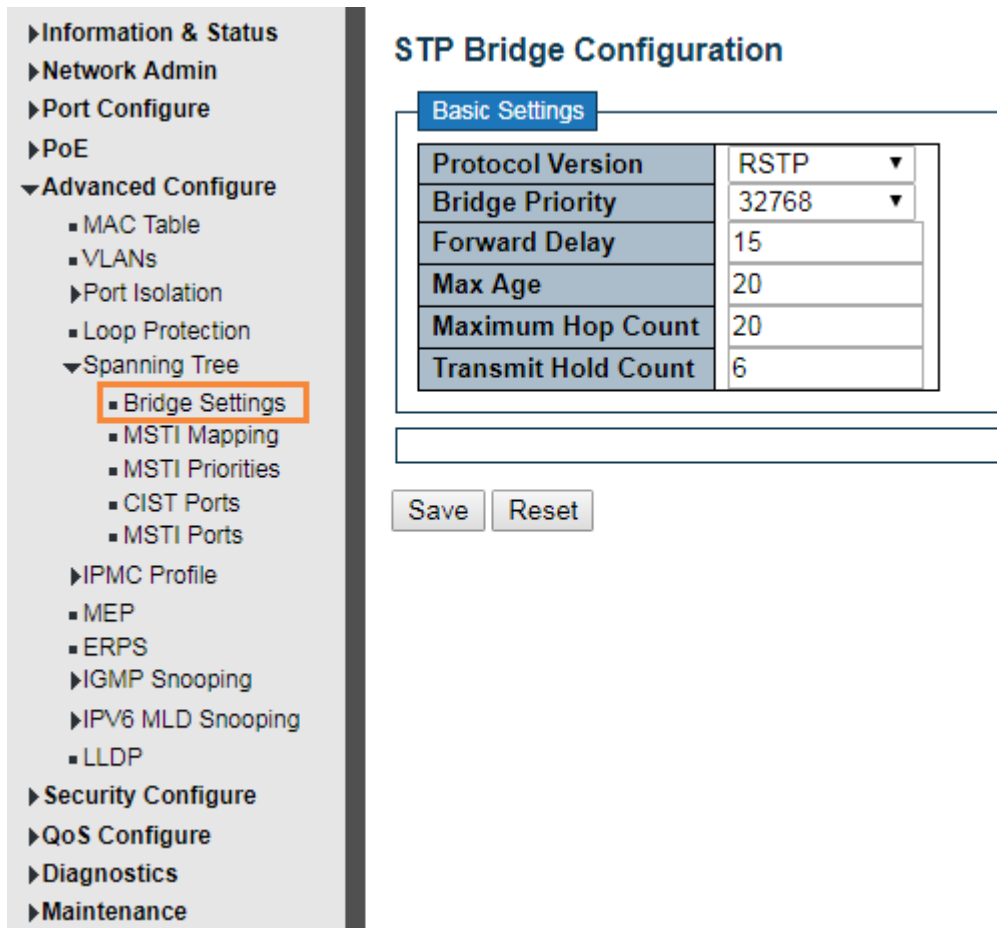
Information & Status
Network Admin
Port Configure
PoE
Advanced Configure
MAC Table
VLANs
Port Isolation
Loop Protection
Spanning Tree
Bridge Settings
MSTI Mapping
MSTI Priorities
CIST Ports
MSTI Ports
IPMC Profile
MEP
ERPS
IGMP Snooping
IPV6 MLD Snooping
LLDP
Security Configure
QoS Configure
Diagnostics
Maintenance

STP Bridge Configuration

Basic Settings

| Protocol Version | RSTP |
|---|---|
| Bridge Priority | 32768 |
| Forward Delay | 15 |
| Max Age | 20 |
| Maximum Hop Count | 20 |
| Transmit Hold Count | 6 |

Save Reset